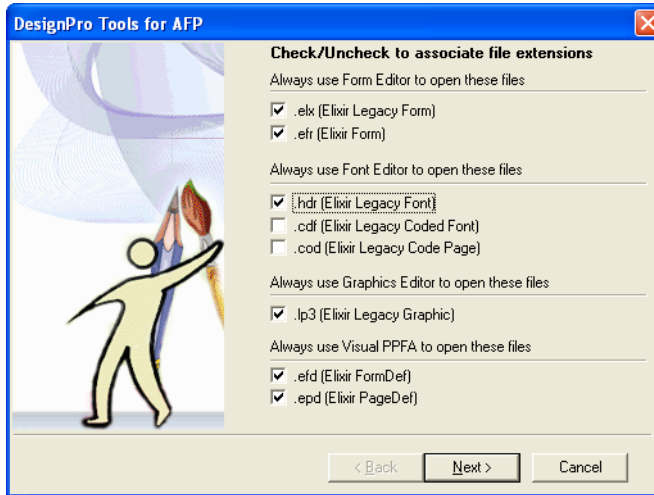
DesignPro Tools for AFP

Check/Uncheck to associate file extensions

Always use Form Editor to open these files

☑ .elx (Elixir Legacy Form)
☑ .efr (Elixir Form)

Always use Font Editor to open these files

☑ .hdr (Elixir Legacy Font)
☐ .cdf (Elixir Legacy Coded Font)
☐ .cod (Elixir Legacy Code Page)

Always use Graphics Editor to open these files

☑ .lp3 (Elixir Legacy Graphic)

Always use Visual PPFA to open these files

☑ .efd (Elixir FormDef)
☑ .epd (Elixir PageDef)

< Back | Next > | Cancel